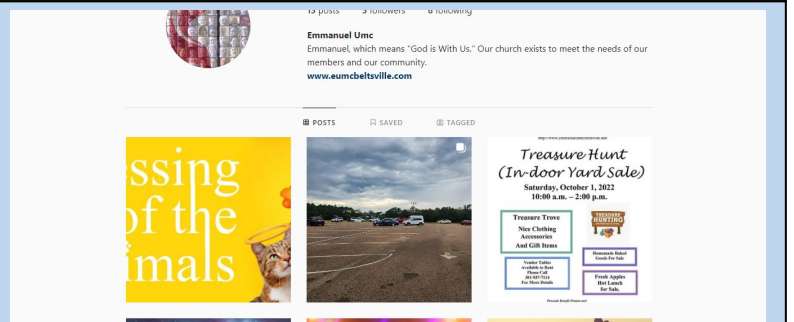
15 posts 3 followers 8 following

Emmanuel Umc

Emmanuel, which means "God is With Us." Our church exists to meet the needs of our members and our community.

www.eumcbeltsville.com

POSTS SAVED TAGGED

ssing
of the
imals

Treasure Hunt
(In-door Yard Sale)
Saturday, October 1, 2022
10:00 a.m. – 2:00 p.m.

Treasure Trove
Nice Clothing
Accessories
And Gift Items

TREASURE HUNTING

Homemade Baked Goods For Sale

Vendor Tables Available to Rent
Please Call
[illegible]
For More Details

Fresh Apples
Hot Lunch
for Sale.

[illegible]